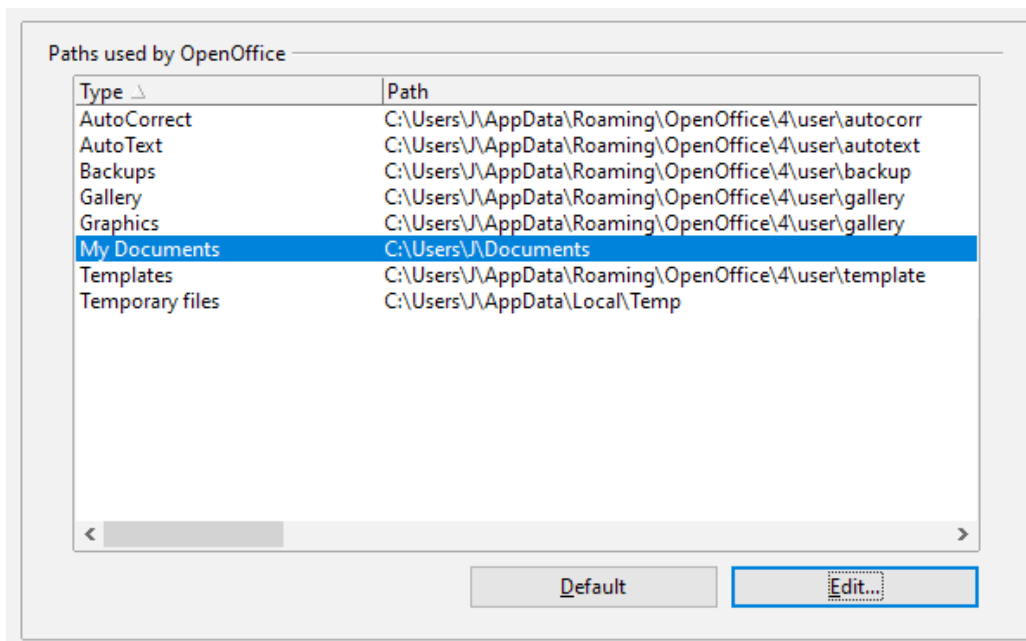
Paths used by OpenOffice

| Type | Path |
|---|---|
| AutoCorrect | C:\Users\J\AppData\Roaming\OpenOffice\4\user\autocorr |
| AutoText | C:\Users\J\AppData\Roaming\OpenOffice\4\user\autotext |
| Backups | C:\Users\J\AppData\Roaming\OpenOffice\4\user\backup |
| Gallery | C:\Users\J\AppData\Roaming\OpenOffice\4\user\gallery |
| Graphics | C:\Users\J\AppData\Roaming\OpenOffice\4\user\gallery |
| My Documents | C:\Users\J\Documents |
| Templates | C:\Users\J\AppData\Roaming\OpenOffice\4\user\template |
| Temporary files | C:\Users\J\AppData\Local\Temp |

Default
Edit...